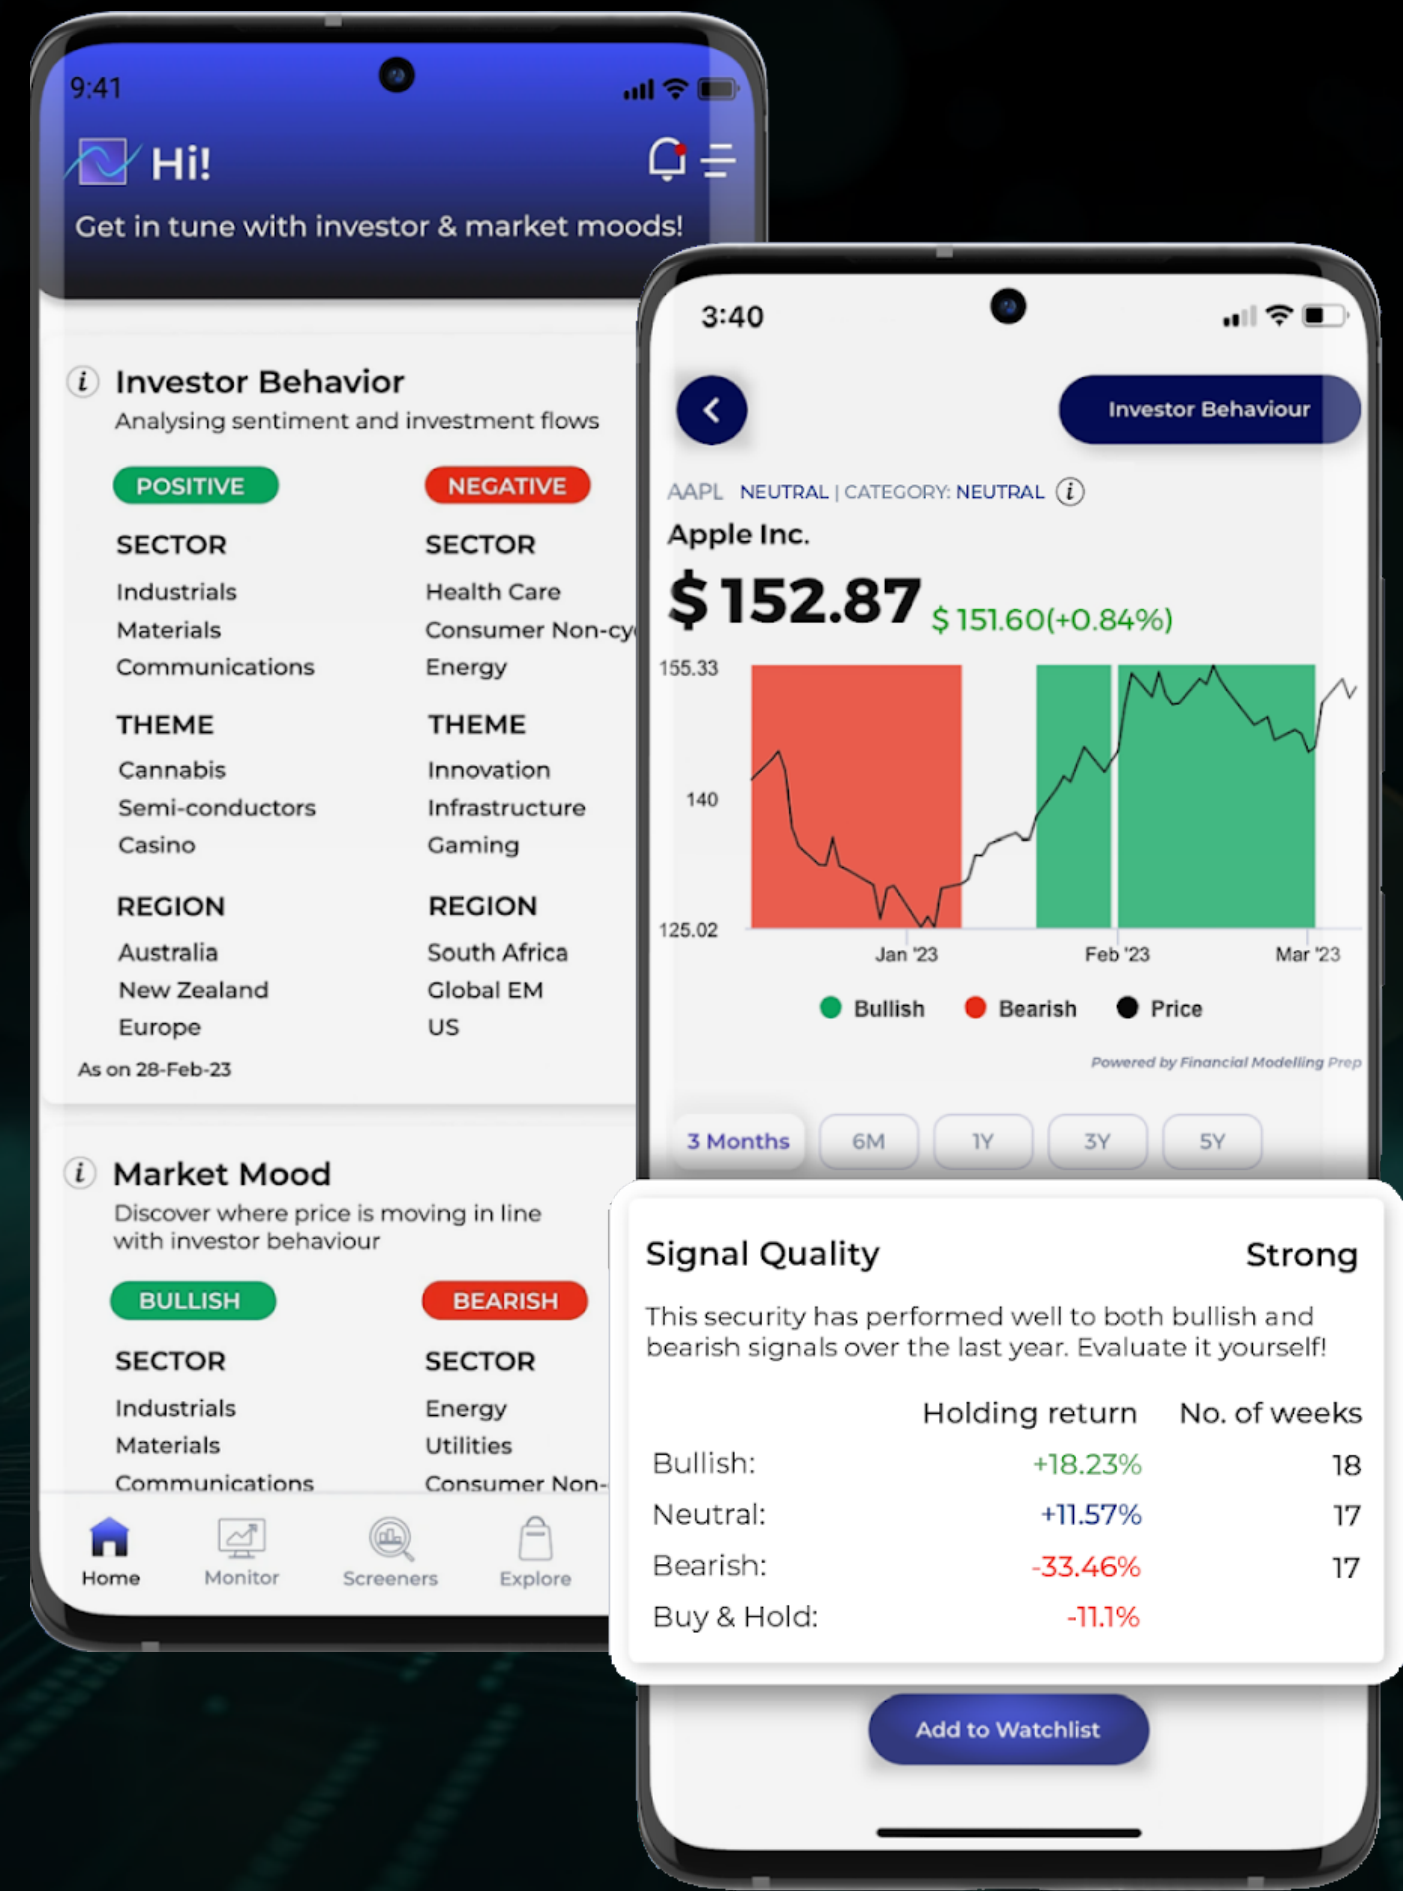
9:41

Hi!

Get in tune with investor & market moods!

Investor Behavior
Analysing sentiment and investment flows

POSITIVE

SECTOR
Industrials
Materials
Communications

THEME
Cannabis
Semi-conductors
Casino

REGION
Australia
New Zealand
Europe

NEGATIVE

SECTOR
Health Care
Consumer Non-cy
Energy

THEME
Innovation
Infrastructure
Gaming

REGION
South Africa
Global EM
US

As on 28-Feb-23

Market Mood
Discover where price is moving in line with investor behaviour

BULLISH

SECTOR
Industrials
Materials
Communications

BEARISH

SECTOR
Energy
Utilities
Consumer Non-

Home Monitor Screeners Explore

3:40

Investor Behaviour

AAPL NEUTRAL | CATEGORY: NEUTRAL

Apple Inc.

$ 152.87 $ 151.60(+0.84%)

155.33
140
125.02

Jan '23 Feb '23 Mar '23

Bullish Bearish Price

Powered by Financial Modelling Prep

3 Months 6M 1Y 3Y 5Y

Signal Quality Strong

This security has performed well to both bullish and bearish signals over the last year. Evaluate it yourself!

| | Holding return | No. of weeks |
|---|---|---|
| Bullish: | +18.23% | 18 |
| Neutral: | +11.57% | 17 |
| Bearish: | -33.46% | 17 |
| Buy & Hold: | -11.1% | |

Add to Watchlist